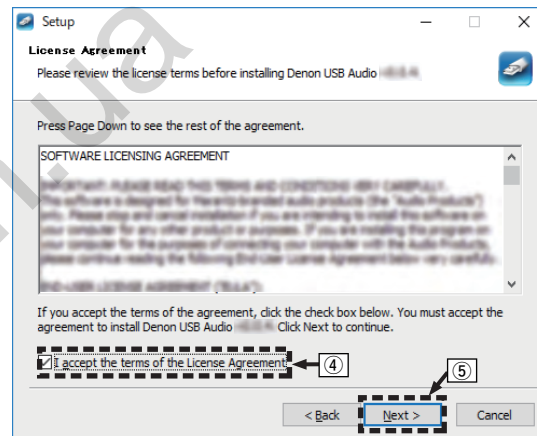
Setup

License Agreement

Please review the license terms before installing Denon USB Audio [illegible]

Press Page Down to see the rest of the agreement.

SOFTWARE LICENSING AGREEMENT

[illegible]

If you accept the terms of the agreement, click the check box below. You must accept the agreement to install Denon USB Audio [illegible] Click Next to continue.

I accept the terms of the License Agreement

④

⑤

< Back

Next >

Cancel